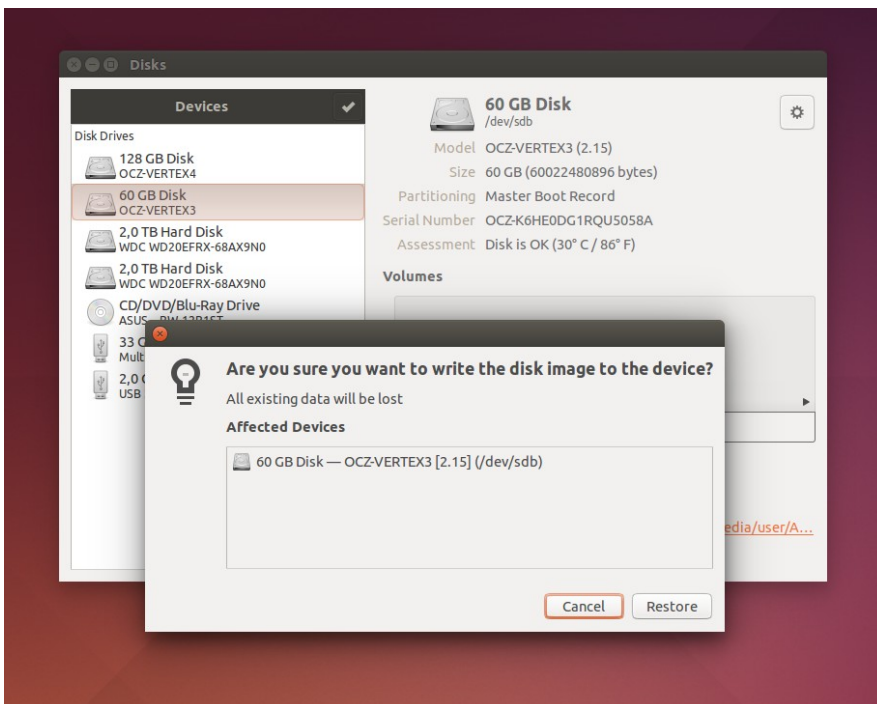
Disks

Devices

Disk Drives

128 GB Disk
OCZ-VERTEX4

60 GB Disk
OCZ-VERTEX3

2,0 TB Hard Disk
WDC WD20EFRX-68AX9N0

2,0 TB Hard Disk
WDC WD20EFRX-68AX9N0

CD/DVD/Blu-Ray Drive
ASUS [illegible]

33 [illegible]
Mult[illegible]

2,0 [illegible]
USB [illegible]

60 GB Disk
/dev/sdb

Model OCZ-VERTEX3 (2.15)
Size 60 GB (60022480896 bytes)
Partitioning Master Boot Record
Serial Number OCZ-K6HE0DG1RQU5058A
Assessment Disk is OK (30° C / 86° F)

Volumes

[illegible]edia/user/A...

Are you sure you want to write the disk image to the device?

All existing data will be lost

Affected Devices

60 GB Disk — OCZ-VERTEX3 [2.15] (/dev/sdb)

Cancel
Restore